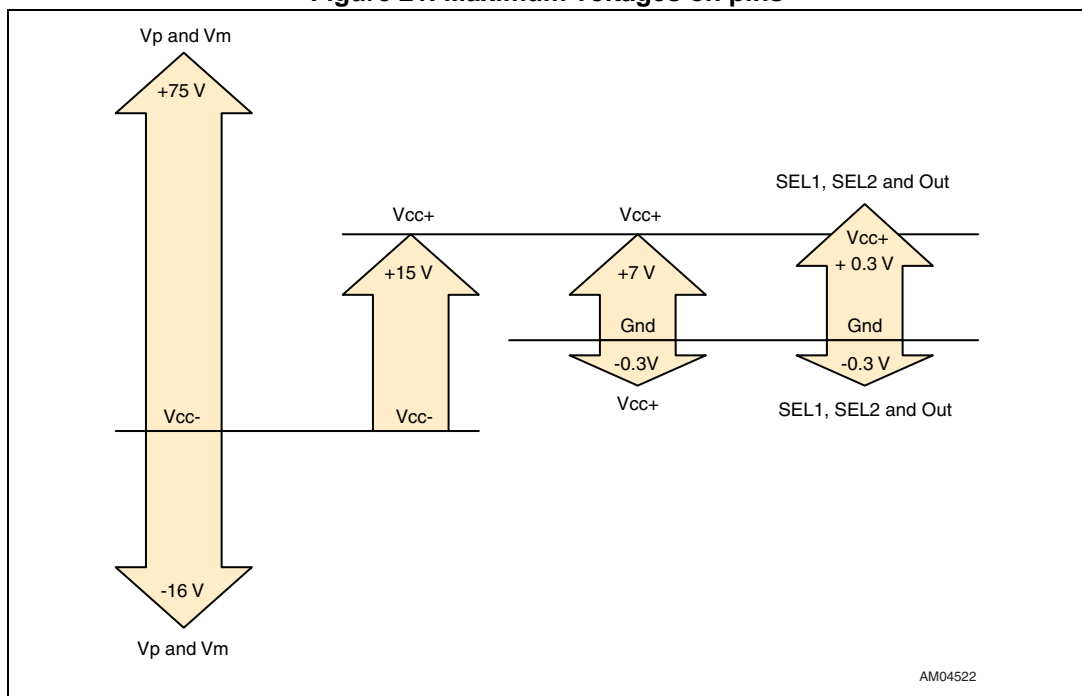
Figure 27. Maximum voltages on pins

Vp and Vm

+75 V

Vcc-

-16 V

Vp and Vm

Vcc+

+15 V

Vcc-

Vcc+

+7 V

Gnd

-0.3V

Vcc+

SEL1, SEL2 and Out

Vcc+
+ 0.3 V

Gnd

-0.3 V

SEL1, SEL2 and Out

AM04522